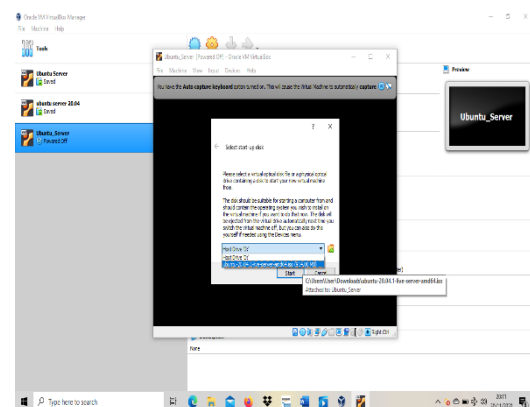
Oracle VM VirtualBox Manager
File Machine Help

Tools

Ubuntu Server
Saved

ubuntu server 20.04
Saved

Ubuntu_Server
Powered Off

Preview

Ubuntu_Server

Ubuntu_Server [Powered Off] - Oracle VM VirtualBox
File Machine View Input Devices Help

You have the Auto capture keyboard option turned on. This will cause the Virtual Machine to automatically capture

?
Select start-up disk

Please select a virtual optical disk file or a physical optical drive containing a disk to start your new virtual machine from.

The disk should be suitable for starting a computer from and should contain the operating system you wish to install on the virtual machine if you want to do that now. The disk will be ejected from the virtual drive automatically next time you switch the virtual machine off, but you can also do this yourself if needed using the Devices menu.

Host Drive 'D:'
Host Drive 'D:'
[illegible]

Start Cancel

C:\Users\User\Downloads\ubuntu-20.04.1-live-server-amd64.iso
Attached to: Ubuntu_Server

Right Ctrl

None

Type here to search

20:11
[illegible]